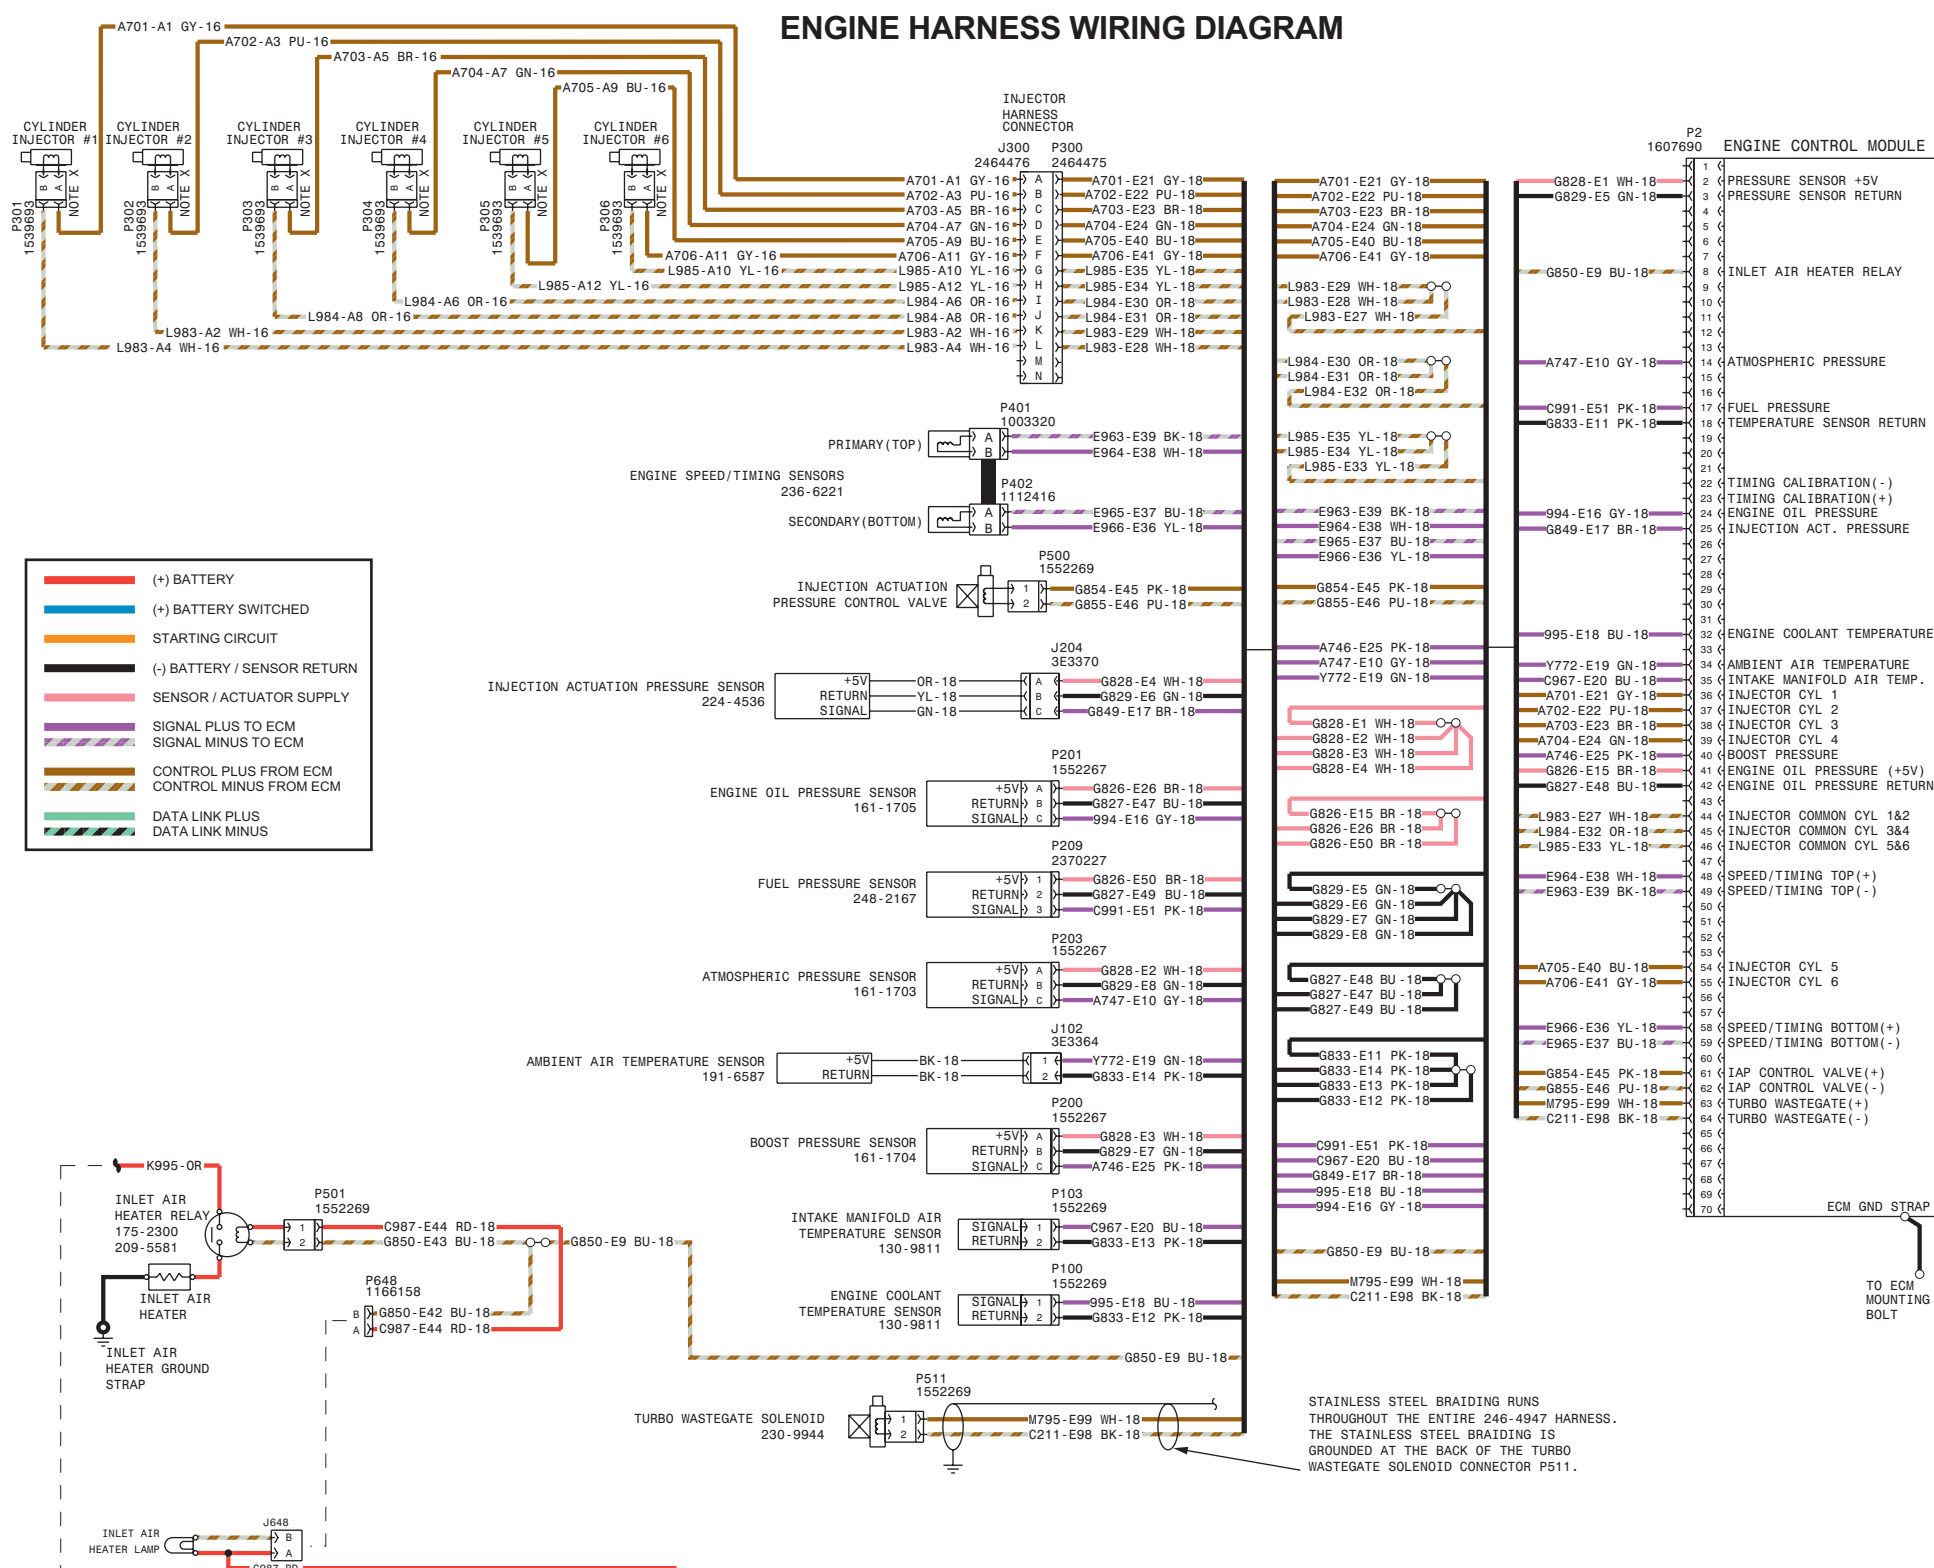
ENGINE HARNESS WIRING DIAGRAM

A701-A1 GY-16
A702-A3 PU-16
A703-A5 BR-16
A704-A7 GN-16
A705-A9 BU-16

CYLINDER INJECTOR #1
CYLINDER INJECTOR #2
CYLINDER INJECTOR #3
CYLINDER INJECTOR #4
CYLINDER INJECTOR #5
CYLINDER INJECTOR #6

P301 1539693
P302 1539693
P303 1539693
P304 1539693
P305 1539693
P306 1539693

B A X NOTE

A706-A11 GY-16
L985-A10 YL-16
L985-A12 YL-16
L984-A6 OR-16
L984-A8 OR-16
L983-A2 WH-16
L983-A4 WH-16

INJECTOR HARNESS CONNECTOR
J300 2464476
P300 2464475

A701-A1 GY-16
A702-A3 PU-16
A703-A5 BR-16
A704-A7 GN-16
A705-A9 BU-16
A706-A11 GY-16
L985-A10 YL-16
L985-A12 YL-16
L984-A6 OR-16
L984-A8 OR-16
L983-A2 WH-16
L983-A4 WH-16

A B C D E F G H I J K L M N

A701-E21 GY-18
A702-E22 PU-18
A703-E23 BR-18
A704-E24 GN-18
A705-E40 BU-18
A706-E41 GY-18
L985-E35 YL-18
L985-E34 YL-18
L984-E30 OR-18
L984-E31 OR-18
L983-E29 WH-18
L983-E28 WH-18

P401 1003320
PRIMARY(TOP)
A B
E963-E39 BK-18
E964-E38 WH-18
ENGINE SPEED/TIMING SENSORS 236-6221
P402 1112416
SECONDARY(BOTTOM)
E965-E37 BU-18
E966-E36 YL-18

P500 1552269
INJECTION ACTUATION PRESSURE CONTROL VALVE
1 2
G854-E45 PK-18
G855-E46 PU-18

J204 3E3370
INJECTION ACTUATION PRESSURE SENSOR 224-4536
+5V RETURN SIGNAL
OR-18
YL-18
GN-18
G828-E4 WH-18
G829-E6 GN-18
G849-E17 BR-18

P201 1552267
ENGINE OIL PRESSURE SENSOR 161-1705
+5V RETURN SIGNAL
G826-E26 BR-18
G827-E47 BU-18
994-E16 GY-18

P209 2370227
FUEL PRESSURE SENSOR 248-2167
G826-E50 BR-18
G827-E49 BU-18
C991-E51 PK-18

P203 1552267
ATMOSPHERIC PRESSURE SENSOR 161-1703
G828-E2 WH-18
G829-E8 GN-18
A747-E10 GY-18

J102 3E3364
AMBIENT AIR TEMPERATURE SENSOR 191-6587
+5V RETURN
BK-18
BK-18
Y772-E19 GN-18
G833-E14 PK-18

P200 1552267
BOOST PRESSURE SENSOR 161-1704
G828-E3 WH-18
G829-E7 GN-18
A746-E25 PK-18

P103 1552269
INTAKE MANIFOLD AIR TEMPERATURE SENSOR 130-9811
SIGNAL RETURN
C967-E20 BU-18
G833-E13 PK-18

P100 1552269
ENGINE COOLANT TEMPERATURE SENSOR 130-9811
995-E18 BU-18
G833-E12 PK-18

G850-E9 BU-18

P511 1552269
TURBO WASTEGATE SOLENOID 230-9944
M795-E99 WH-18
C211-E98 BK-18

K995-OR
INLET AIR HEATER RELAY 175-2300 209-5581
P501 1552269
C987-E44 RD-18
G850-E43 BU-18
G850-E9 BU-18
INLET AIR HEATER
P648 1166158
G850-E42 BU-18
C987-E44 RD-18
INLET AIR HEATER GROUND STRAP
J648
INLET AIR HEATER LAMP

(+) BATTERY
(+) BATTERY SWITCHED
STARTING CIRCUIT
(-) BATTERY / SENSOR RETURN
SENSOR / ACTUATOR SUPPLY
SIGNAL PLUS TO ECM
SIGNAL MINUS TO ECM
CONTROL PLUS FROM ECM
CONTROL MINUS FROM ECM
DATA LINK PLUS
DATA LINK MINUS

A701-E21 GY-18
A702-E22 PU-18
A703-E23 BR-18
A704-E24 GN-18
A705-E40 BU-18
A706-E41 GY-18
L983-E29 WH-18
L983-E28 WH-18
L983-E27 WH-18
L984-E30 OR-18
L984-E31 OR-18
L984-E32 OR-18
L985-E35 YL-18
L985-E34 YL-18
L985-E33 YL-18
E963-E39 BK-18
E964-E38 WH-18
E965-E37 BU-18
E966-E36 YL-18
G854-E45 PK-18
G855-E46 PU-18
A746-E25 PK-18
A747-E10 GY-18
Y772-E19 GN-18
G828-E1 WH-18
G828-E2 WH-18
G828-E3 WH-18
G828-E4 WH-18
G826-E15 BR-18
G826-E26 BR-18
G826-E50 BR-18
G829-E5 GN-18
G829-E6 GN-18
G829-E7 GN-18
G829-E8 GN-18
G827-E48 BU-18
G827-E47 BU-18
G827-E49 BU-18
G833-E11 PK-18
G833-E14 PK-18
G833-E13 PK-18
G833-E12 PK-18
C991-E51 PK-18
C967-E20 BU-18
G849-E17 BR-18
995-E18 BU-18
994-E16 GY-18
G850-E9 BU-18
M795-E99 WH-18
C211-E98 BK-18

P2 1607690 ENGINE CONTROL MODULE
G828-E1 WH-18
G829-E5 GN-18
G850-E9 BU-18
A747-E10 GY-18
C991-E51 PK-18
G833-E11 PK-18
994-E16 GY-18
G849-E17 BR-18
995-E18 BU-18
Y772-E19 GN-18
C967-E20 BU-18
A701-E21 GY-18
A702-E22 PU-18
A703-E23 BR-18
A704-E24 GN-18
A746-E25 PK-18
G826-E15 BR-18
G827-E48 BU-18
L983-E27 WH-18
L984-E32 OR-18
L985-E33 YL-18
E964-E38 WH-18
E963-E39 BK-18
A705-E40 BU-18
A706-E41 GY-18
E966-E36 YL-18
E965-E37 BU-18
G854-E45 PK-18
G855-E46 PU-18
M795-E99 WH-18
C211-E98 BK-18

1 2 3 4 5 6 7 8 9 10 11 12 13 14 15 16 17 18 19 20 21 22 23 24 25 26 27 28 29 30 31 32 33 34 35 36 37 38 39 40 41 42 43 44 45 46 47 48 49 50 51 52 53 54 55 56 57 58 59 60 61 62 63 64 65 66 67 68 69 70

PRESSURE SENSOR +5V
PRESSURE SENSOR RETURN
INLET AIR HEATER RELAY
ATMOSPHERIC PRESSURE
FUEL PRESSURE
TEMPERATURE SENSOR RETURN
TIMING CALIBRATION(-)
TIMING CALIBRATION(+)
ENGINE OIL PRESSURE
INJECTION ACT. PRESSURE
ENGINE COOLANT TEMPERATURE
AMBIENT AIR TEMPERATURE
INTAKE MANIFOLD AIR TEMP.
INJECTOR CYL 1
INJECTOR CYL 2
INJECTOR CYL 3
INJECTOR CYL 4
BOOST PRESSURE
ENGINE OIL PRESSURE (+5V)
ENGINE OIL PRESSURE RETURN
INJECTOR COMMON CYL 1&2
INJECTOR COMMON CYL 3&4
INJECTOR COMMON CYL 5&6
SPEED/TIMING TOP(+)
SPEED/TIMING TOP(-)
INJECTOR CYL 5
INJECTOR CYL 6
SPEED/TIMING BOTTOM(+)
SPEED/TIMING BOTTOM(-)
IAP CONTROL VALVE(+)
IAP CONTROL VALVE(-)
TURBO WASTEGATE(+)
TURBO WASTEGATE(-)

ECM GND STRAP
TO ECM MOUNTING BOLT

STAINLESS STEEL BRAIDING RUNS THROUGHOUT THE ENTIRE 246-4947 HARNESS. THE STAINLESS STEEL BRAIDING IS GROUNDED AT THE BACK OF THE TURBO WASTEGATE SOLENOID CONNECTOR P511.